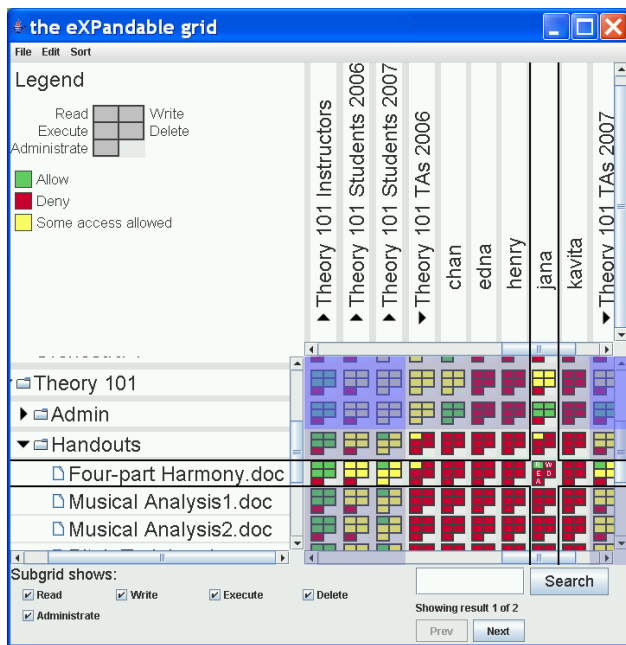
the eXPandable grid

File Edit Sort

Legend

Read Write
Execute Delete
Administrate

Allow
Deny
Some access allowed

Theory 101 Instructors
Theory 101 Students 2006
Theory 101 Students 2007
Theory 101 TAs 2006
chan
edna
henry
jana
kavita
Theory 101 TAs 2007

Theory 101
Admin
Handouts
Four-part Harmony.doc
Musical Analysis1.doc
Musical Analysis2.doc

R W
E D
A

Subgrid shows:
Read Write Execute Delete
Administrate

Search
Showing result 1 of 2
Prev Next